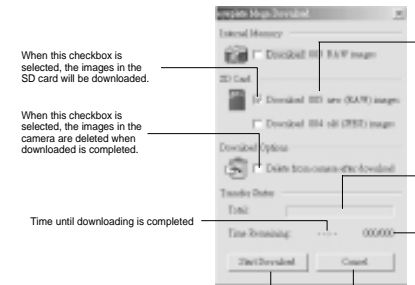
When this checkbox is selected, the images in the SD card will be downloaded.

When this checkbox is selected, the images in the camera are deleted when downloaded is completed.

Time until downloading is completed

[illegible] Download

Internal Memory

Download 003 RAW images

SD Card

Download 003 new (RAW) images

Download 004 old (JPEG) images

Download Options

Delete from camera after download

Transfer Status

Total

Time Remaining

--:--

000/000

Start Download

Cancel